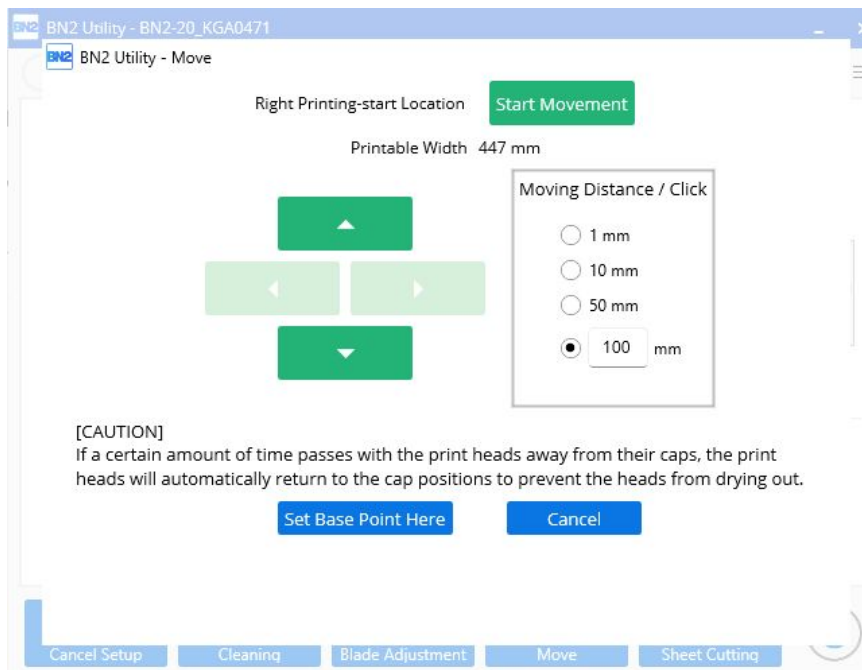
BN2 Utility - BN2-20_KGA0471

BN2 Utility - Move

Right Printing-start Location

Start Movement

Printable Width 447 mm

Moving Distance / Click

1 mm

10 mm

50 mm

100 mm

[CAUTION]
If a certain amount of time passes with the print heads away from their caps, the print heads will automatically return to the cap positions to prevent the heads from drying out.

Set Base Point Here

Cancel

Cancel Setup

Cleaning

Blade Adjustment

Move

Sheet Cutting